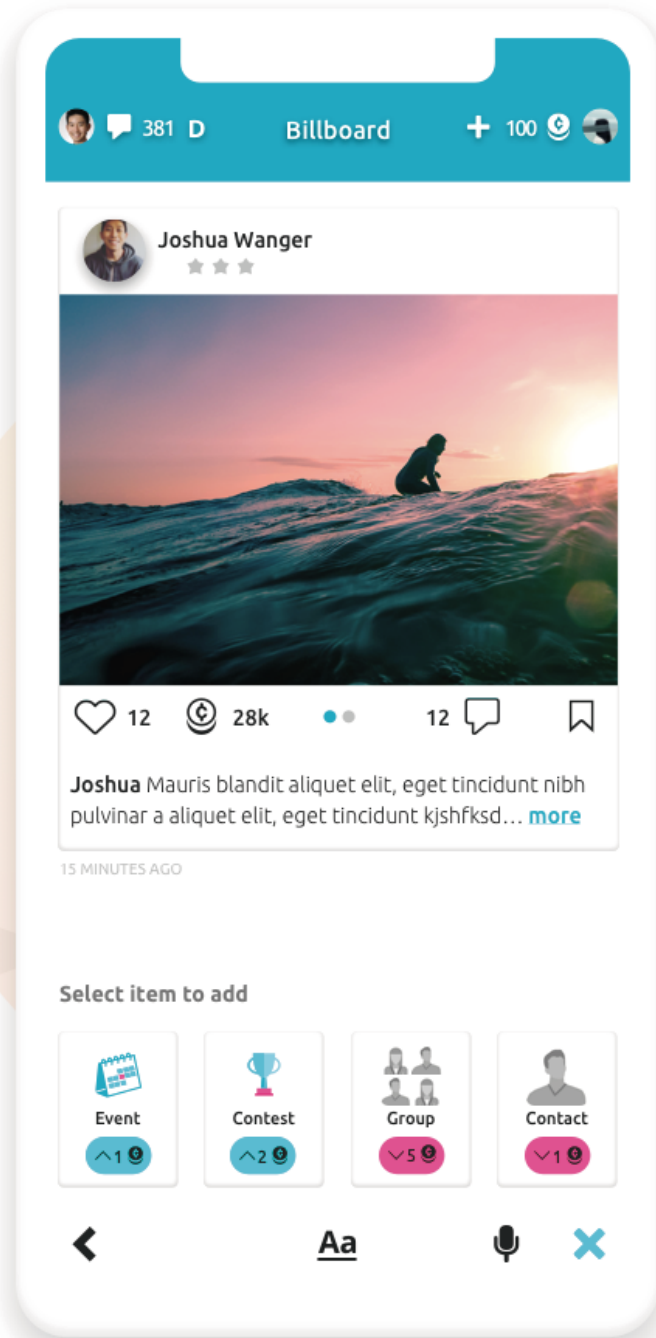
381 D Billboard + 100

Joshua Wanger

12 28k 12

**Joshua** Mauris blandit aliquet elit, eget tincidunt nibh pulvinar a aliquet elit, eget tincidunt kjshfksd… more

15 MINUTES AGO

Select item to add

Event ^1

Contest ^2

Group v5

Contact v1

Aa